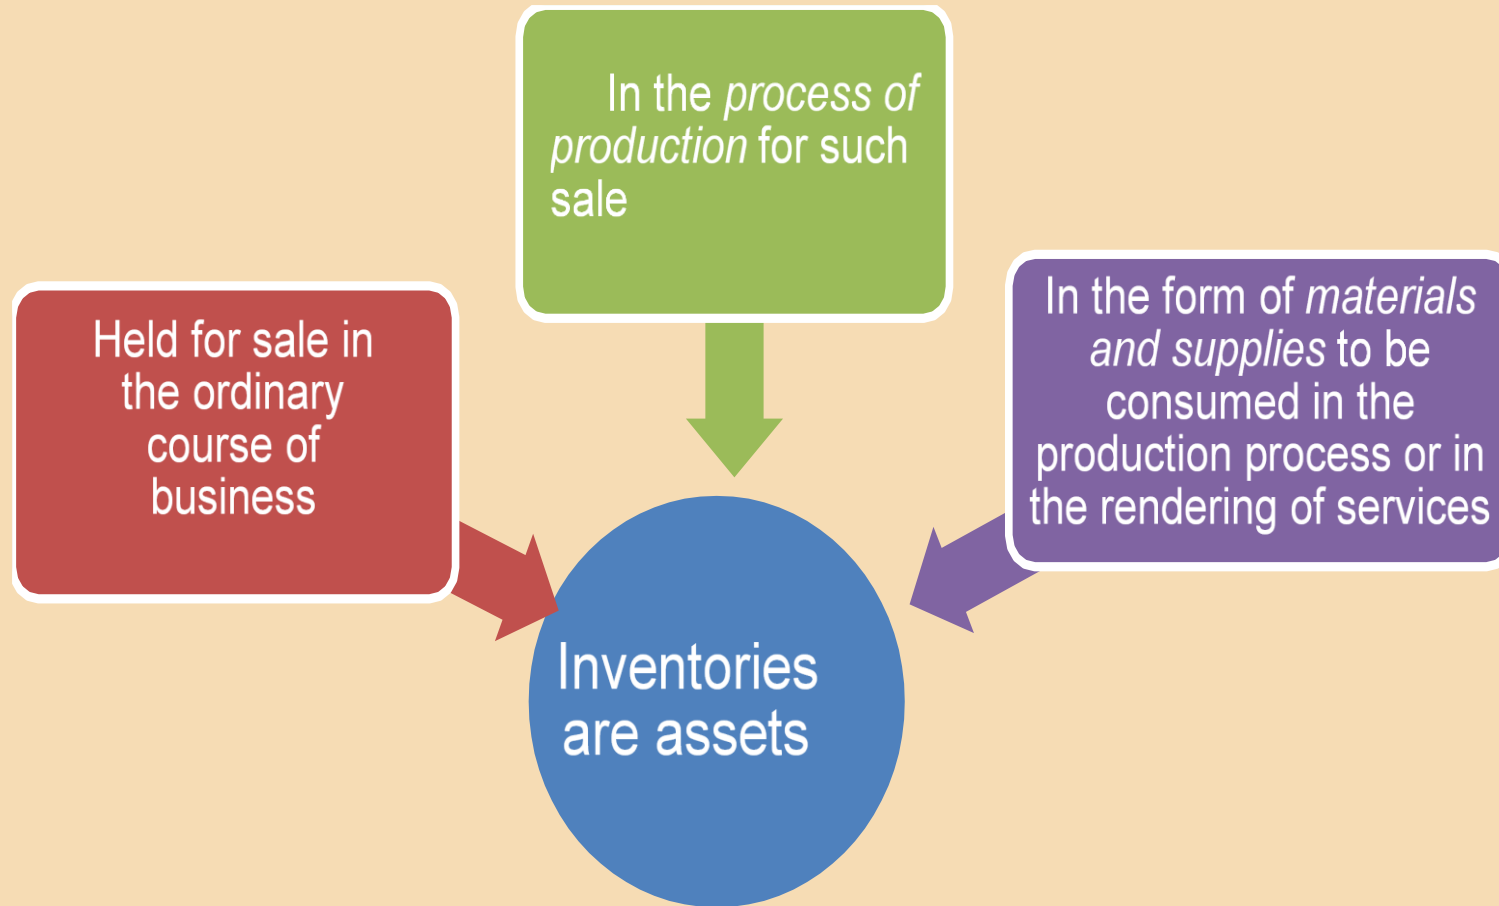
In the process of production for such sale

Held for sale in the ordinary course of business

In the form of materials and supplies to be consumed in the production process or in the rendering of services

Inventories are assets